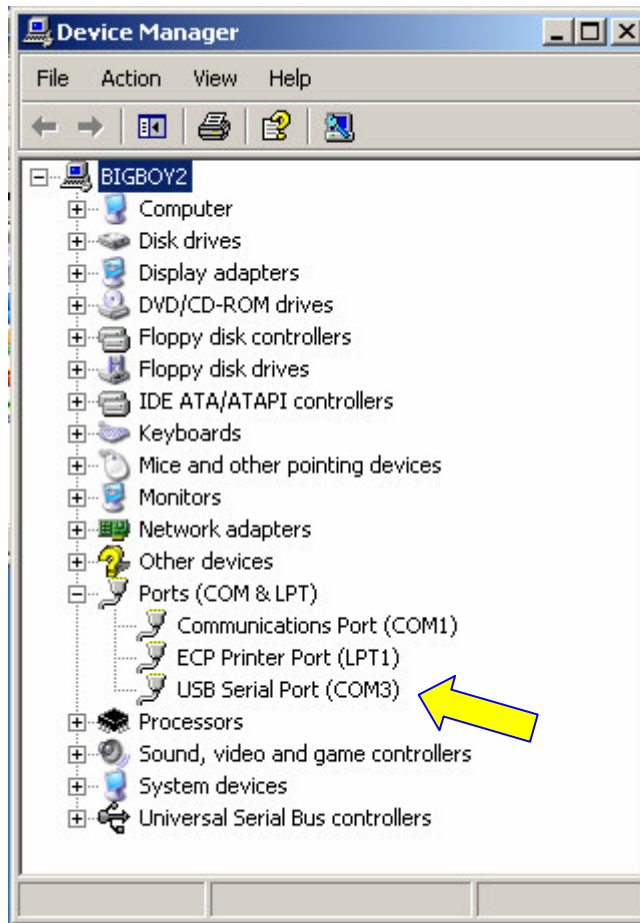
Device Manager

File Action View Help

BIGBOY2
Computer
Disk drives
Display adapters
DVD/CD-ROM drives
Floppy disk controllers
Floppy disk drives
IDE ATA/ATAPI controllers
Keyboards
Mice and other pointing devices
Monitors
Network adapters
Other devices
Ports (COM & LPT)
Communications Port (COM1)
ECP Printer Port (LPT1)
USB Serial Port (COM3)
Processors
Sound, video and game controllers
System devices
Universal Serial Bus controllers